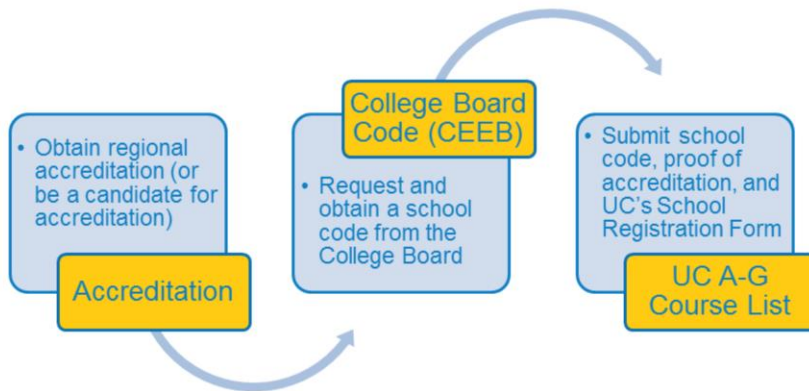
• Obtain regional accreditation (or be a candidate for accreditation)

Accreditation

College Board Code (CEEB)

• Request and obtain a school code from the College Board

• Submit school code, proof of accreditation, and UC's School Registration Form

UC A-G Course List